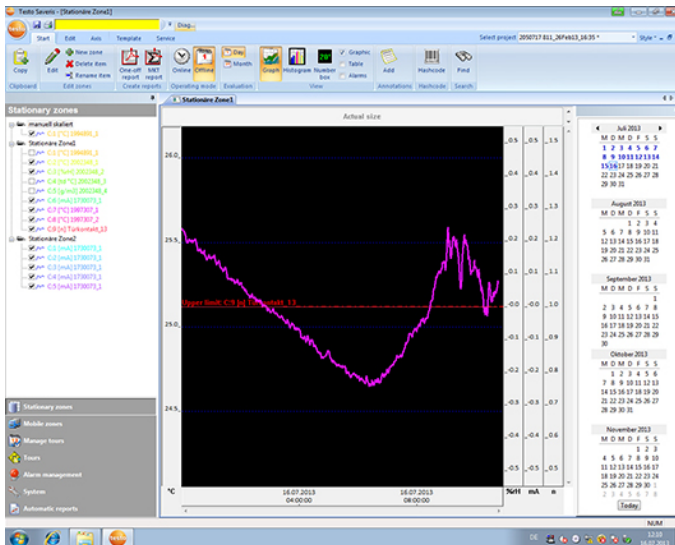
Testo Saveris - [Stationäre Zone1]

Diag...

Start Edit Axis Template Service

Select project 20150717.811_26Feb13_16:35 * Style

Copy New zone Delete item Rename item Edit One-off report NMT report Online Offline Day Month Graph Histogram Number box Graphic Table Alarms Add Hashcode Find

Clipboard Edit zones Create reports Operating mode Evaluation View Annotations Hashcode Search

Stationary zones

manuell skaliert
C:1 [°C] 1994400_1
Stationäre Zone1
C:1 [°C] 1994400_1
C:2 [°C] 2002348_1
C:3 [%rH] 2002348_2
C:4 [td°C] 2002348_3
C:5 [g/m3] 2002348_4
C:6 [mA] 1730073_1
C:7 [°C] 1997307_1
C:8 [°C] 1997307_2
C:9 [n] Türkontakt_13
Stationäre Zone2
C:1 [mA] 1730073_1
C:2 [mA] 1730073_1
C:3 [mA] 1730073_1
C:4 [mA] 1730073_1
C:5 [mA] 1730073_1

Stationäre Zone1

Actual size

26.0
25.5
25.0
24.5
°C

Upper limit: C:9 [n] Türkontakt_13

16.07.2013 04:00:00
16.07.2013 08:00:00

0.5 0.4 0.3 0.2 0.1 -0.0 -0.1 -0.2 -0.3 -0.4 -0.5
%rH
0.5 0.4 0.3 0.2 0.1 -0.0 -0.1 -0.2 -0.3 -0.4 -0.5
mA
1.5 1.4 1.3 1.2 1.1 1.0 0.9 0.8 0.7 0.6 0.5
n

Juli 2013
M D M D F S S
1 2 3 4 5 6 7
8 9 10 11 12 13 14
15 16 17 18 19 20 21
22 23 24 25 26 27 28
29 30 31

August 2013
M D M D F S S
1 2 3 4
5 6 7 8 9 10 11
12 13 14 15 16 17 18
19 20 21 22 23 24 25
26 27 28 29 30 31

September 2013
M D M D F S S
1
2 3 4 5 6 7 8
9 10 11 12 13 14 15
16 17 18 19 20 21 22
23 24 25 26 27 28 29
30

Oktober 2013
M D M D F S S
1 2 3 4 5 6
7 8 9 10 11 12 13
14 15 16 17 18 19 20
21 22 23 24 25 26 27
28 29 30 31

November 2013
M D M D F S S
1 2 3
4 5 6 7 8 9 10
11 12 13 14 15 16 17
18 19 20 21 22 23 24
25 26 27 28 29 30

Today

Stationary zones
Mobile zones
Manage tours
Tours
Alarm management
System
Automatic reports

NUM
DE 12:18 16.07.2013